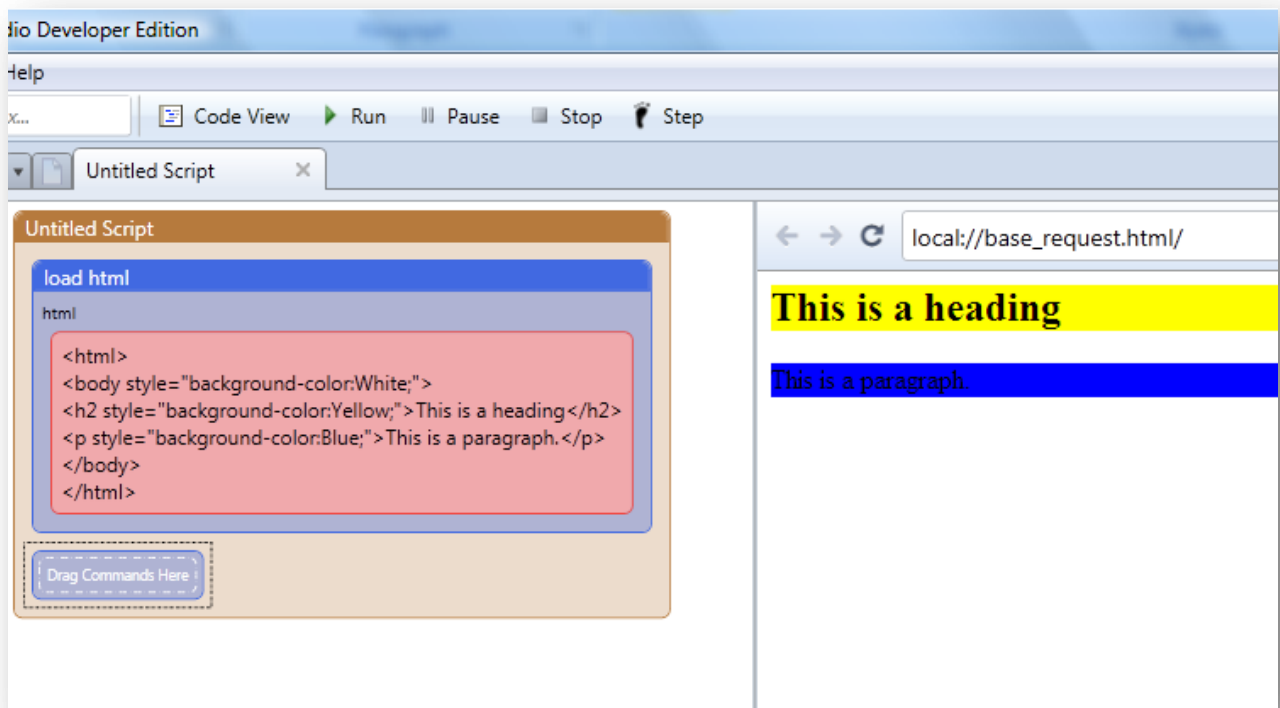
dio Developer Edition

Help

x...

Code View
Run
Pause
Stop
Step

Untitled Script

Untitled Script

load html

html

<html>
<body style="background-color:White;">
<h2 style="background-color:Yellow;">This is a heading</h2>
<p style="background-color:Blue;">This is a paragraph.</p>
</body>
</html>

Drag Commands Here

local://base_request.html/

This is a heading

This is a paragraph.